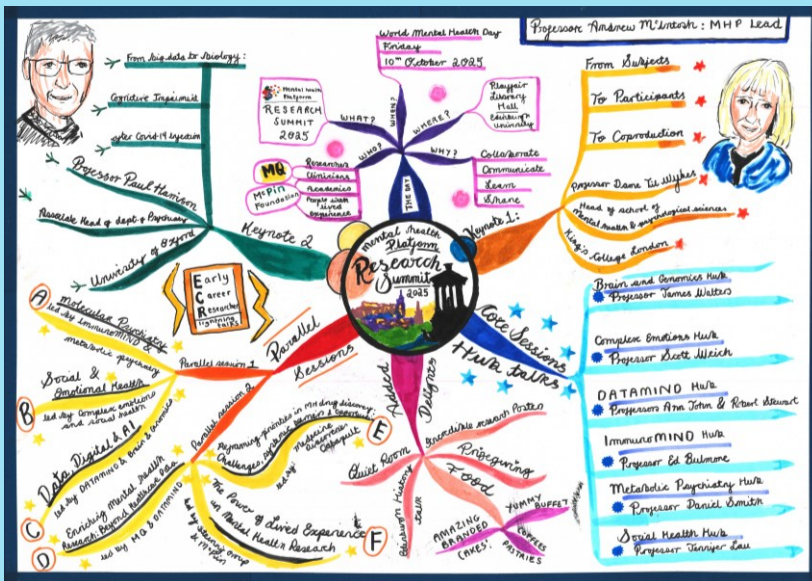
Professor Andrew McIntosh : MHP Lead

World Mental Health Day
Friday
10th October 2025

Mental Health Platform
RESEARCH SUMMIT 2025

WHAT?
WHEN?
WHERE?
WHO?
WHY?
THE DAY

Playfair Library Hall
Edinburgh University

Collaborate
Communicate
Learn
Share

MQ
McPin Foundation

Researchers
Clinicians
Academics
People with lived experience

From big data to sociology:
Cognitive Impairment
after Covid-19 infection

Professor Paul Harrison
Associate Head of dept of Psychiatry
University of Oxford
Keynote 2

From Subjects
To Participants
To Coproduction

Professor Dame Til Wykes
Head of school of mental health & psychological sciences
King's College London
Keynote 1

Mental Health Platform
Research Summit
2025

Early Career Researcher lightning talks

Parallel Sessions
Parallel session 1
Parallel session 2

A Molecular Psychiatry
led by ImmunoMIND
metabolic psychiatry

B Social & Emotional Health
led by Complex emotions and social health

C Data, Digital & AI
led by DATAMIND & Brain & Genomics

D Enriching Mental Health Research Beyond Healthcare Data
led by MQ & DATAMIND

E Reframing priorities in MH drug discovery: challenges, pathways & opportunities
led by Metabolic Psychiatry

F The Power of Lived Experience in Mental Health Research
led by steering group & Hubs

Core Sessions
Hub talks

Brain and Genomics Hub
Professor James Walters

Complex Emotions Hub
Professor Scott Weich

DATAMIND Hub
Professors Ann John & Robert Stewart

ImmunoMIND Hub
Professor Ed Bullmore

Metabolic Psychiatry Hub
Professor Daniel Smith

Social Health Hub
Professor Jennifer Lau

Added Delights
Quiet Room
Incredible research posters
Edinburgh History talk
Invigorating Food
YUMMY BUFFET
AMAZING BRANDED CAKES!
COFFEES
PASTRIES